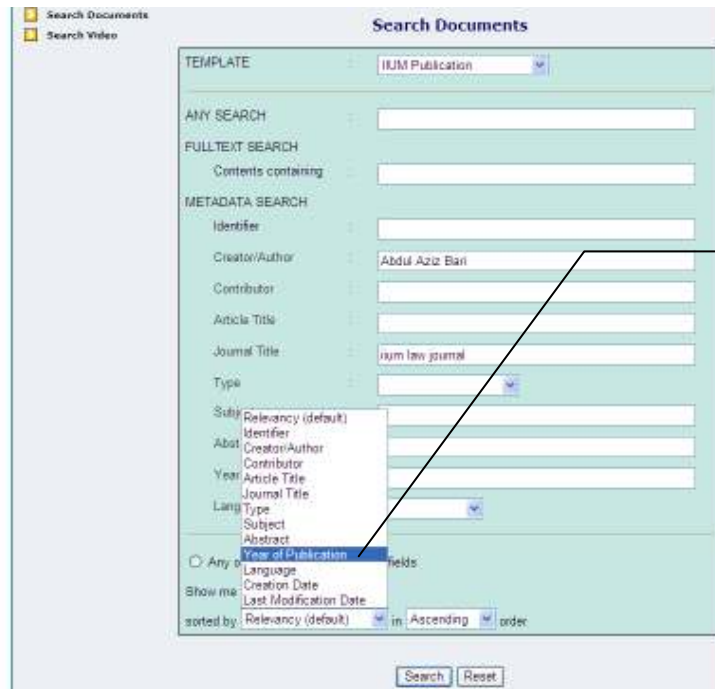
Search Documents
Search Video

Search Documents

TEMPLATE : IIUM Publication

ANY SEARCH :
FULLTEXT SEARCH
Contents containing :
METADATA SEARCH
Identifier :
Creator/Author : Abdul Aziz Bari
Contributor :
Article Title :
Journal Title : iium law journal
Type :
Subj
Abst
Year
Lang

Relevancy (default)
Identifier
Creator/Author
Contributor
Article Title
Journal Title
Type
Subject
Abstract
Year of Publication
Language
Creation Date
Last Modification Date

Any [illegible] fields
Show me
sorted by Relevancy (default) in Ascending order

Search Reset